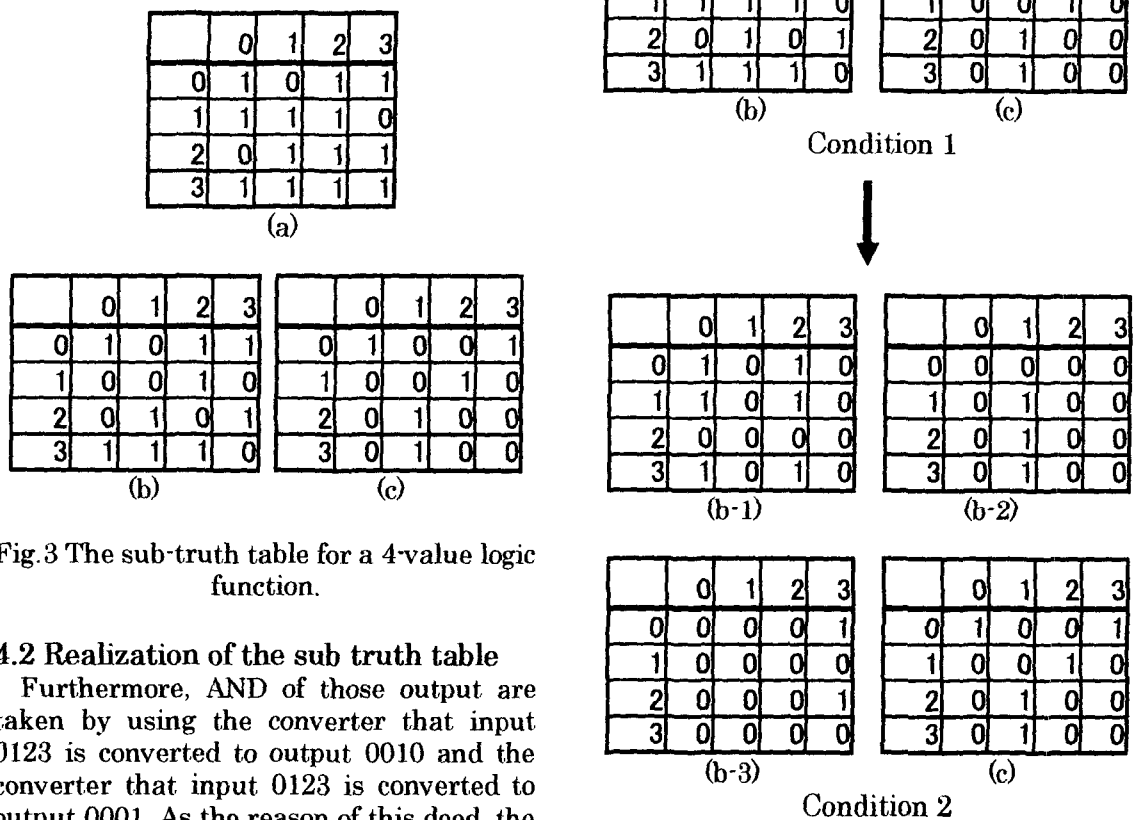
| | 0 | 1 | 2 | 3 |
|---|---|---|---|---|
| 0 | 1 | 0 | 1 | 1 |
| 1 | 1 | 1 | 1 | 0 |
| 2 | 0 | 1 | 1 | 1 |
| 3 | 1 | 1 | 1 | 1 |

(a)

| | 0 | 1 | 2 | 3 |
|---|---|---|---|---|
| 0 | 1 | 0 | 1 | 1 |
| 1 | 0 | 0 | 1 | 0 |
| 2 | 0 | 1 | 0 | 1 |
| 3 | 1 | 1 | 1 | 0 |

(b)

| | 0 | 1 | 2 | 3 |
|---|---|---|---|---|
| 0 | 1 | 0 | 0 | 1 |
| 1 | 0 | 0 | 1 | 0 |
| 2 | 0 | 1 | 0 | 0 |
| 3 | 0 | 1 | 0 | 0 |

(c)

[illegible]ig.3 The sub-truth table for a 4-value logic function.

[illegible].2 Realization of the sub truth table

Furthermore, AND of those output are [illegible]aken by using the converter that input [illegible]0123 is converted to output 0010 and the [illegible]onverter that input 0123 is converted to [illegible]utput 0001. As the reason of this deed, the

| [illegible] | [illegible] | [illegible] | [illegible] | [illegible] |
|---|---|---|---|---|
| 1 | 1 | 1 | 1 | 0 |
| 2 | 0 | 1 | 0 | 1 |
| 3 | 1 | 1 | 1 | 0 |

(b)

| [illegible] | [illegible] | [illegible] | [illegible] | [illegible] |
|---|---|---|---|---|
| 1 | 0 | 0 | 1 | 0 |
| 2 | 0 | 1 | 0 | 0 |
| 3 | 0 | 1 | 0 | 0 |

(c)

Condition 1

| | 0 | 1 | 2 | 3 |
|---|---|---|---|---|
| 0 | 1 | 0 | 1 | 0 |
| 1 | 1 | 0 | 1 | 0 |
| 2 | 0 | 0 | 0 | 0 |
| 3 | 1 | 0 | 1 | 0 |

(b-1)

| | 0 | 1 | 2 | 3 |
|---|---|---|---|---|
| 0 | 0 | 0 | 0 | 0 |
| 1 | 0 | 1 | 0 | 0 |
| 2 | 0 | 1 | 0 | 0 |
| 3 | 0 | 1 | 0 | 0 |

(b-2)

| | 0 | 1 | 2 | 3 |
|---|---|---|---|---|
| 0 | 0 | 0 | 0 | 1 |
| 1 | 0 | 0 | 0 | 0 |
| 2 | 0 | 0 | 0 | 1 |
| 3 | 0 | 0 | 0 | 0 |

(b-3)

| | 0 | 1 | 2 | 3 |
|---|---|---|---|---|
| 0 | 1 | 0 | 0 | 1 |
| 1 | 0 | 0 | 1 | 0 |
| 2 | 0 | 1 | 0 | 0 |
| 3 | 0 | 1 | 0 | 0 |

(c)

Condition 2